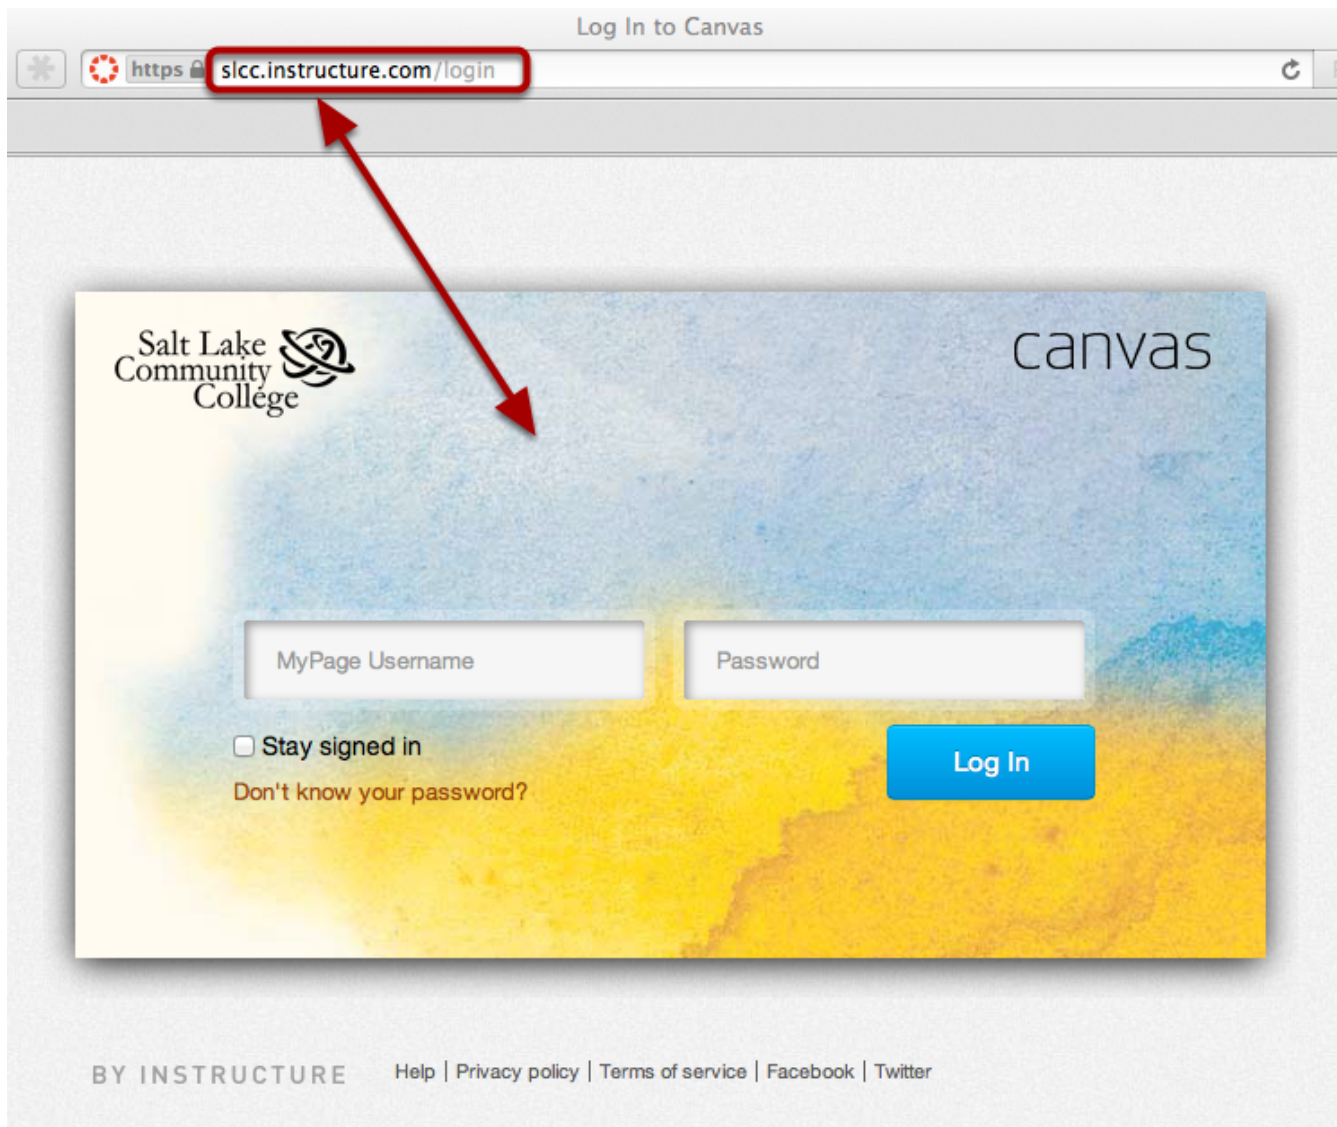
Log In to Canvas

https slcc.instructure.com/login

Salt Lake Community College

canvas

MyPage Username

Password

Stay signed in

Don't know your password?

Log In

BY INSTRUCTURE

Help | Privacy policy | Terms of service | Facebook | Twitter